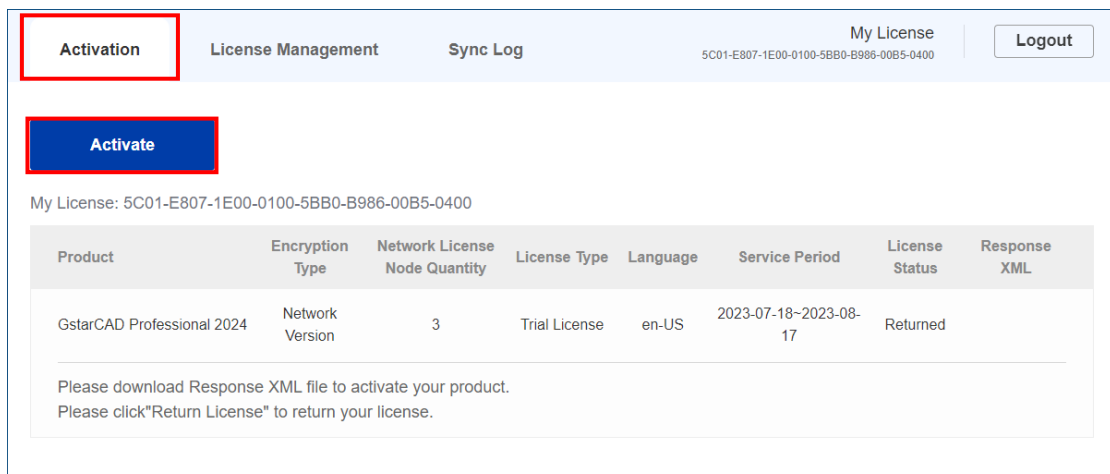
Activation License Management Sync Log

My License
5C01-E807-1E00-0100-5BB0-B986-00B5-0400

Logout

Activate

My License: 5C01-E807-1E00-0100-5BB0-B986-00B5-0400

| Product | Encryption Type | Network License Node Quantity | License Type | Language | Service Period | License Status | Response XML |
|---|---|---|---|---|---|---|---|
| GstarCAD Professional 2024 | Network Version | 3 | Trial License | en-US | 2023-07-18~2023-08-17 | Returned | |

Please download Response XML file to activate your product.
Please click"Return License" to return your license.